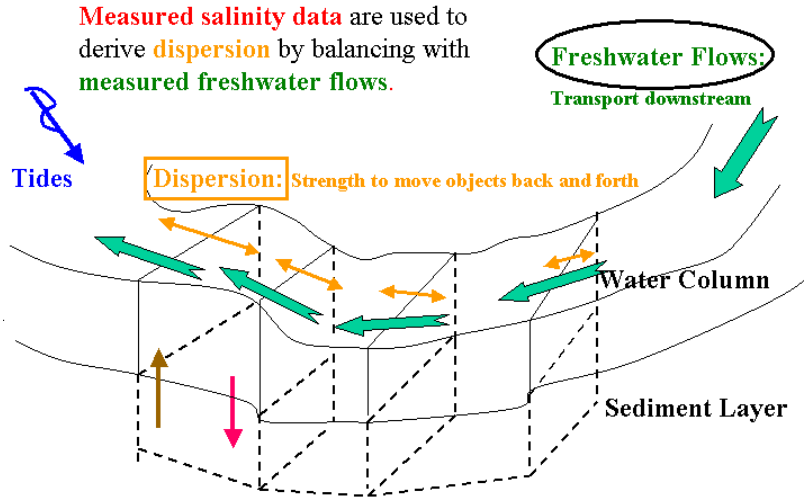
Measured salinity data are used to derive dispersion by balancing with measured freshwater flows.

Freshwater Flows:
Transport downstream

Tides

Dispersion: Strength to move objects back and forth

Water Column

Sediment Layer